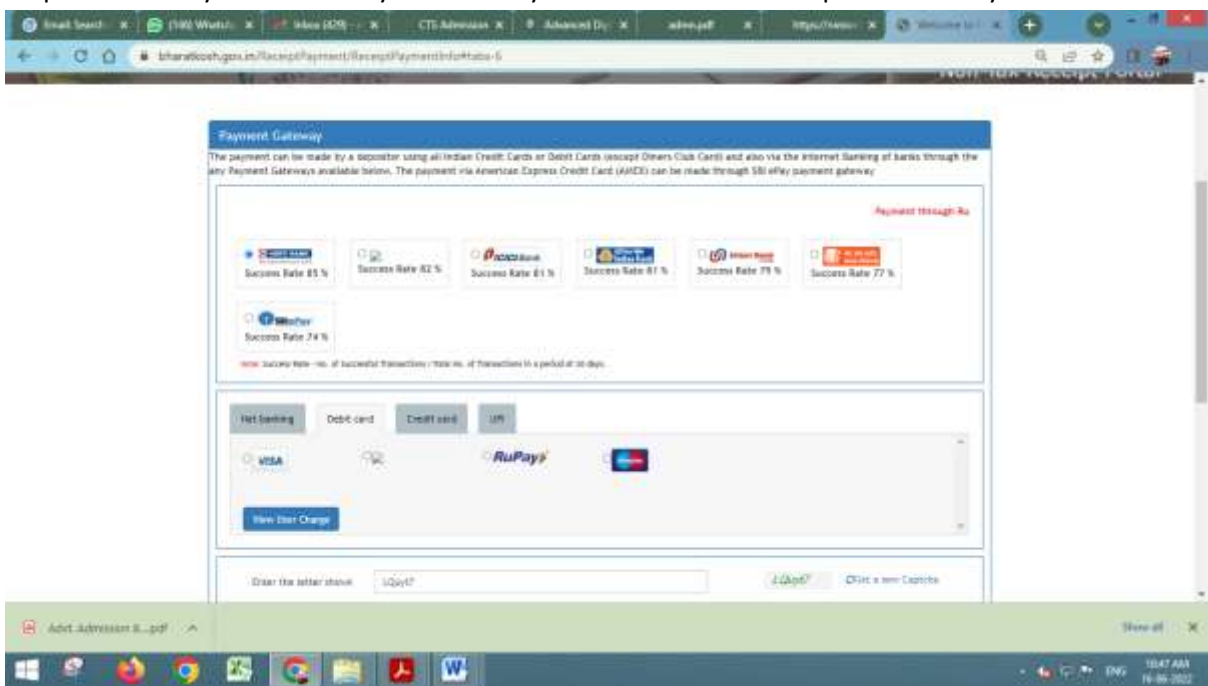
Email Search | (198) WhatsA | Inbox (429) | CTS Admission | Advanced Dy | advee.pdf | https://www | Welcome to

bharatkosh.gov.in/ReceiptPayment/ReceiptPaymentInfo#tabs-5

Non Tax Receipt Portal

Payment Gateway

The payment can be made by a depositor using all Indian Credit Cards or Debit Cards (except Diners Club Card) and also via the Internet Banking of banks through the any Payment Gateways available below. The payment via American Express Credit Card (AMEX) can be made through SBI ePay payment gateway

Payment through Ru

HDFC BANK Success Rate 85 %

Success Rate 82 %

ICICI Bank Success Rate 81 %

Indian Bank Success Rate 81 %

Union Bank Success Rate 79 %

Success Rate 77 %

SBIePay Success Rate 74 %

Note: Success Rate - no. of successful Transactions / Total no. of Transactions in a period of 30 days.

Net banking | Debit card | Credit card | UPI

VISA

RuPay

View User Charge

Enter the letter above: LQuy67

LQuy67

Get a new Captcha

Advt Admission II...pdf

Show all

ENG 10:47 AM 16-06-2022